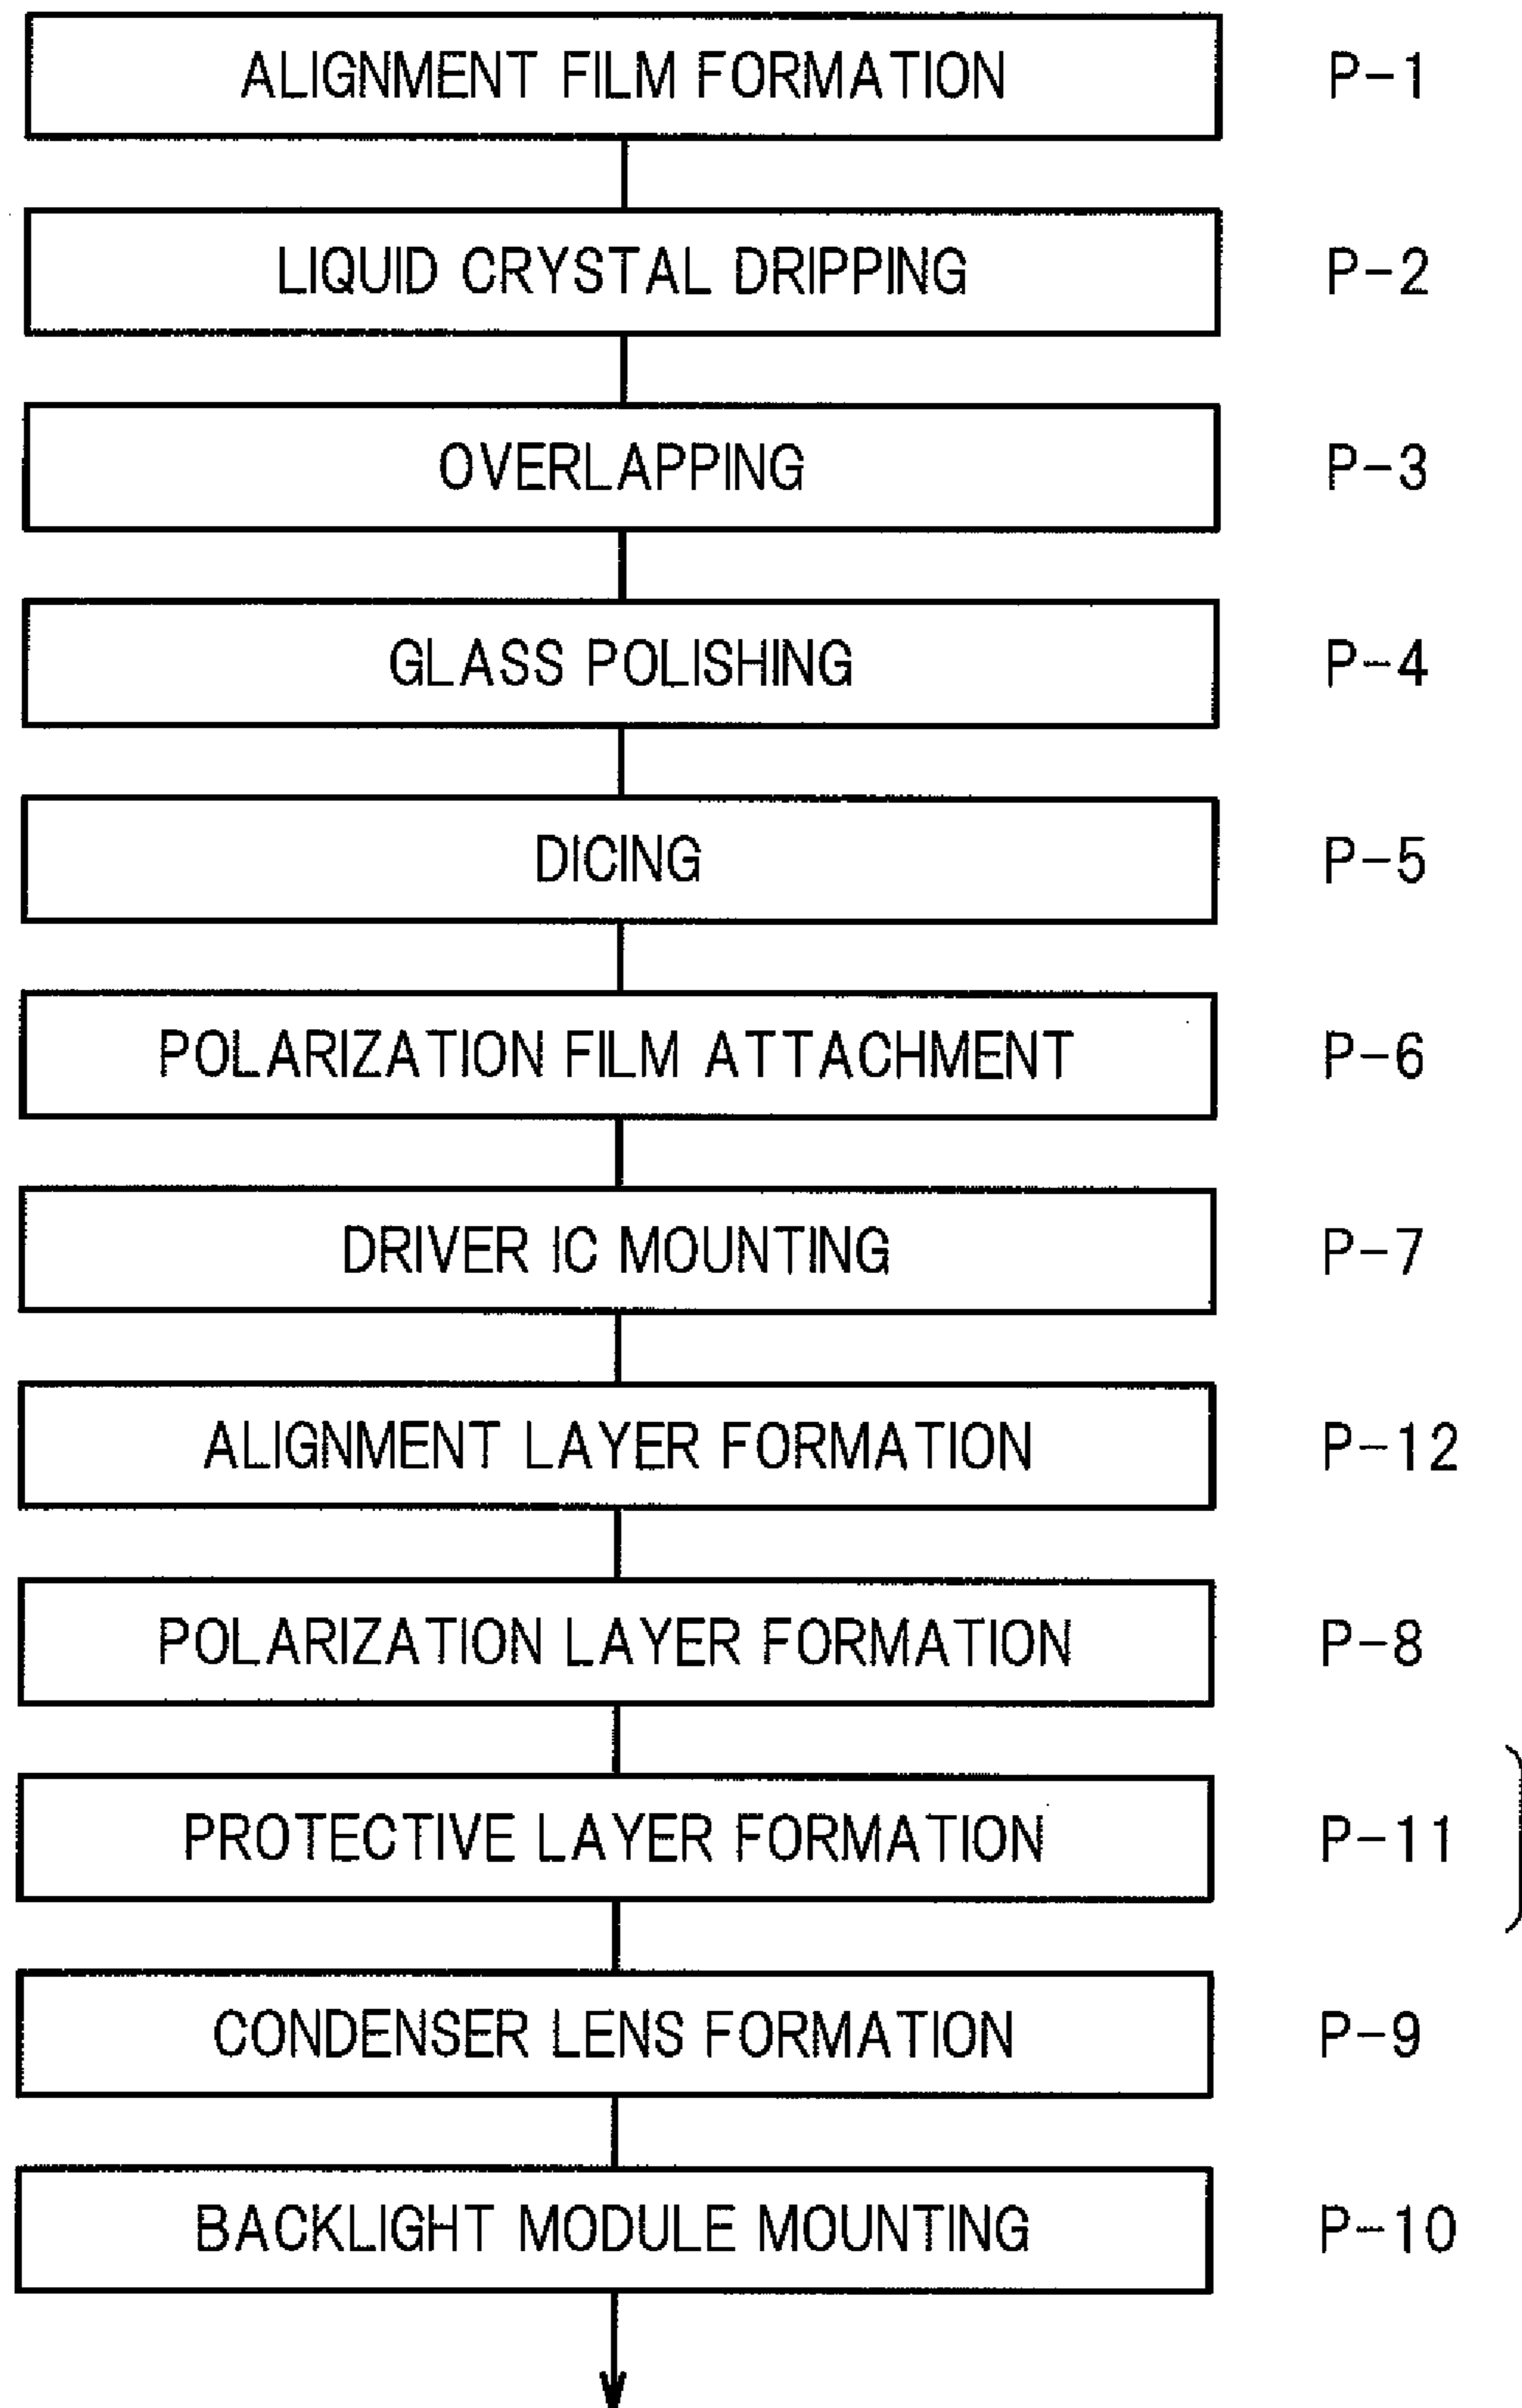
ALIGNMENT FILM FORMATION P-1

LIQUID CRYSTAL DRIPPING P-2

OVERLAPPING P-3

GLASS POLISHING P-4

DICING P-5

POLARIZATION FILM ATTACHMENT P-6

DRIVER IC MOUNTING P-7

ALIGNMENT LAYER FORMATION P-12

POLARIZATION LAYER FORMATION P-8

PROTECTIVE LAYER FORMATION P-11

CONDENSER LENS FORMATION P-9

BACKLIGHT MODULE MOUNTING P-10